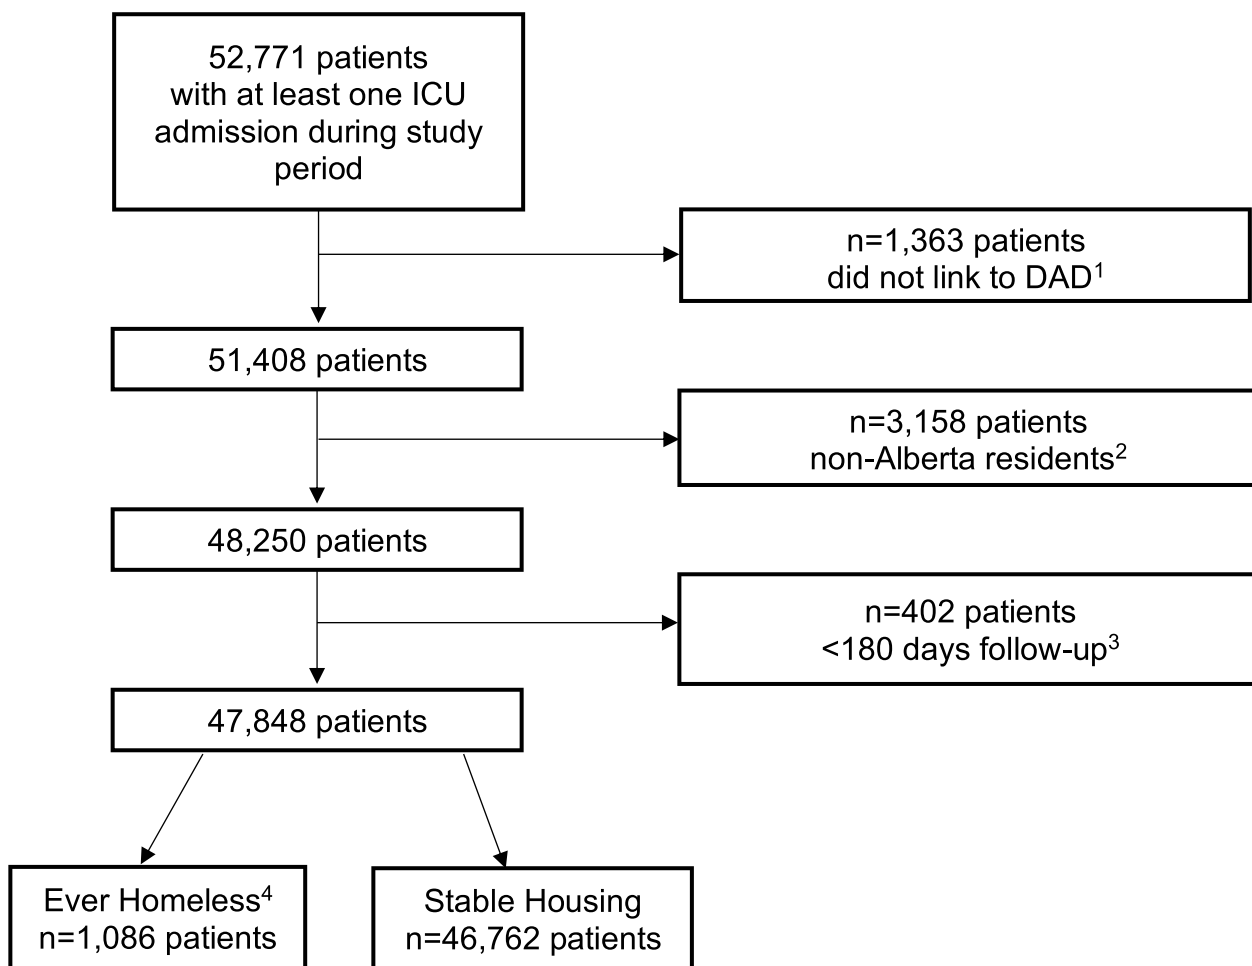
52,771 patients with at least one ICU admission during study period

n=1,363 patients did not link to DAD$^1$

51,408 patients

n=3,158 patients non-Alberta residents$^2$

48,250 patients

n=402 patients <180 days follow-up$^3$

47,848 patients

Ever Homeless$^4$ n=1,086 patients

Stable Housing n=46,762 patients